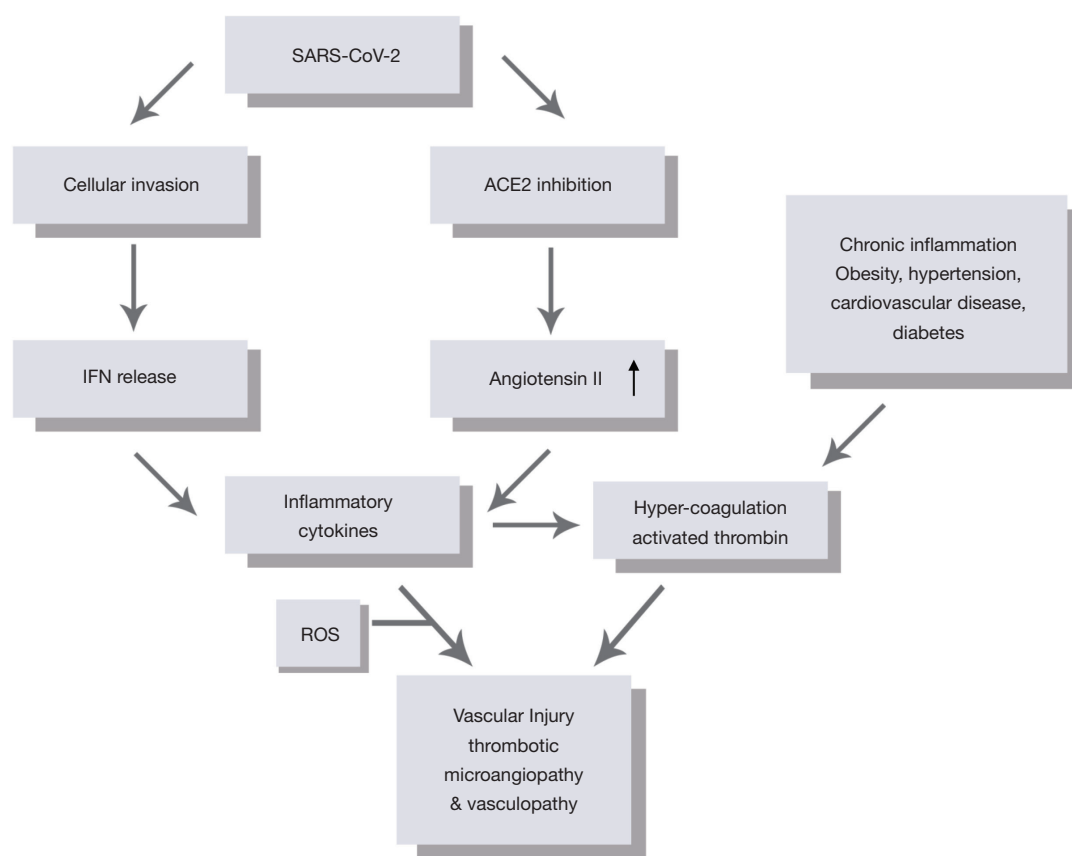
SARS-CoV-2

Cellular invasion

ACE2 inhibition

Chronic inflammation
Obesity, hypertension, cardiovascular disease, diabetes

IFN release

Angiotensin II ↑

Inflammatory cytokines

Hyper-coagulation activated thrombin

ROS

Vascular Injury thrombotic microangiopathy & vasculopathy